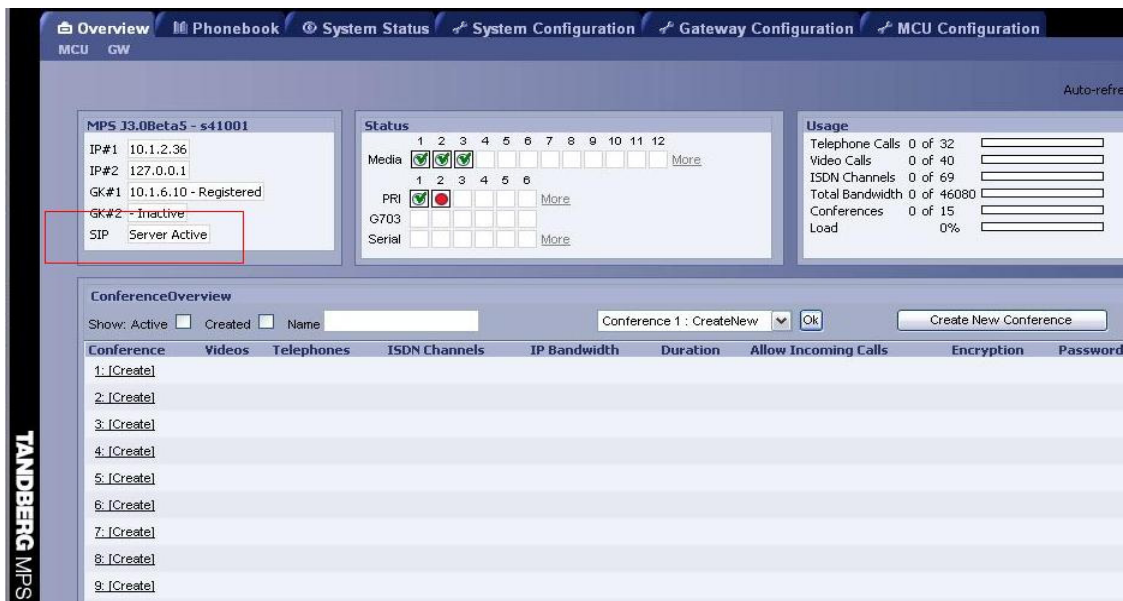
Overview Phonebook System Status System Configuration Gateway Configuration MCU Configuration
MCU GW

Auto-refre

MPS J3.0Beta5 - s41001
IP#1 10.1.2.36
IP#2 127.0.0.1
GK#1 10.1.6.10 - Registered
GK#2 - Inactive
SIP Server Active

Status
1 2 3 4 5 6 7 8 9 10 11 12
Media More
1 2 3 4 5 6
PRI More
G703
Serial More

Usage
Telephone Calls 0 of 32
Video Calls 0 of 40
ISDN Channels 0 of 69
Total Bandwidth 0 of 46080
Conferences 0 of 15
Load 0%

ConferenceOverview
Show: Active Created Name
Conference 1 : CreateNew Ok
Create New Conference

| Conference | Videos | Telephones | ISDN Channels | IP Bandwidth | Duration | Allow Incoming Calls | Encryption | Password |
|---|---|---|---|---|---|---|---|---|
| 1: [Create] | | | | | | | | |
| 2: [Create] | | | | | | | | |
| 3: [Create] | | | | | | | | |
| 4: [Create] | | | | | | | | |
| 5: [Create] | | | | | | | | |
| 6: [Create] | | | | | | | | |
| 7: [Create] | | | | | | | | |
| 8: [Create] | | | | | | | | |
| 9: [Create] | | | | | | | | |

TANDBERG MPS